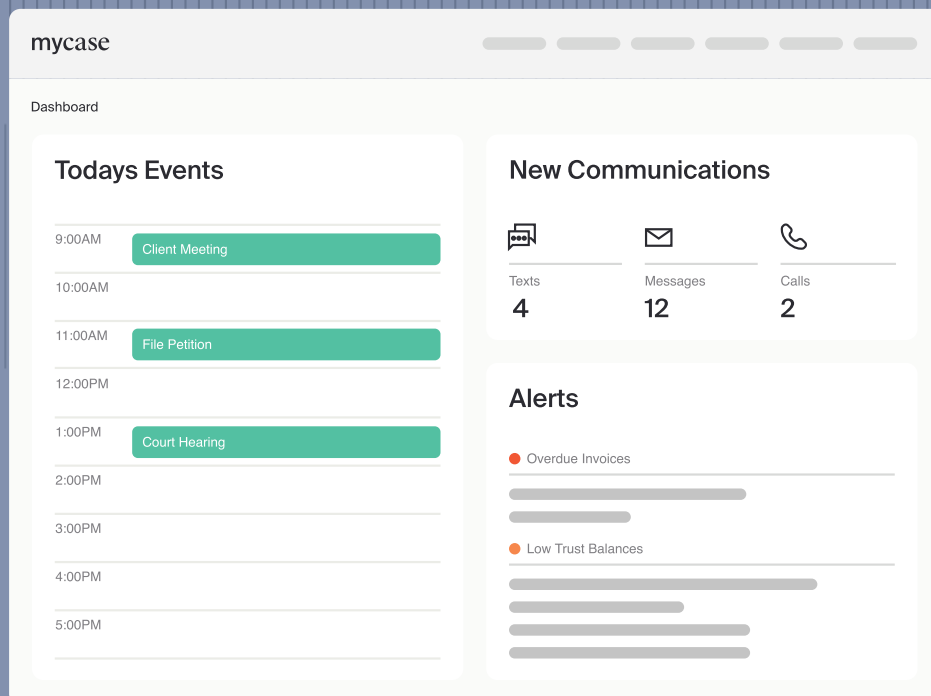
mycase

Dashboard

Todays Events

9:00AM Client Meeting
10:00AM
11:00AM File Petition
12:00PM
1:00PM Court Hearing
2:00PM
3:00PM
4:00PM
5:00PM

New Communications

Texts
4

Messages
12

Calls
2

Alerts

Overdue Invoices

Low Trust Balances